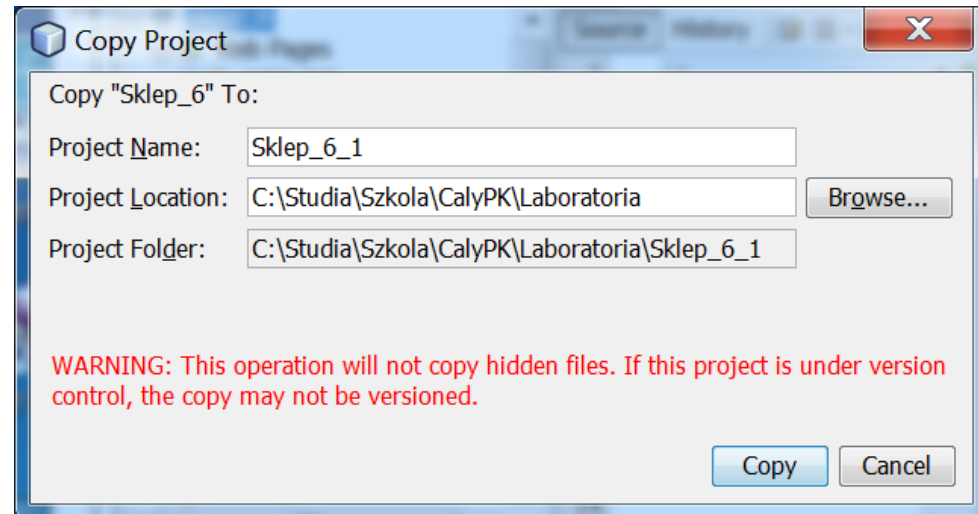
Copy Project

Copy "Sklep_6" To:

Project Name: Sklep_6_1

Project Location: C:\Studia\Szkola\CalyPK\Laboratoria Browse...

Project Folder: C:\Studia\Szkola\CalyPK\Laboratoria\Sklep_6_1

WARNING: This operation will not copy hidden files. If this project is under version control, the copy may not be versioned.

Copy Cancel